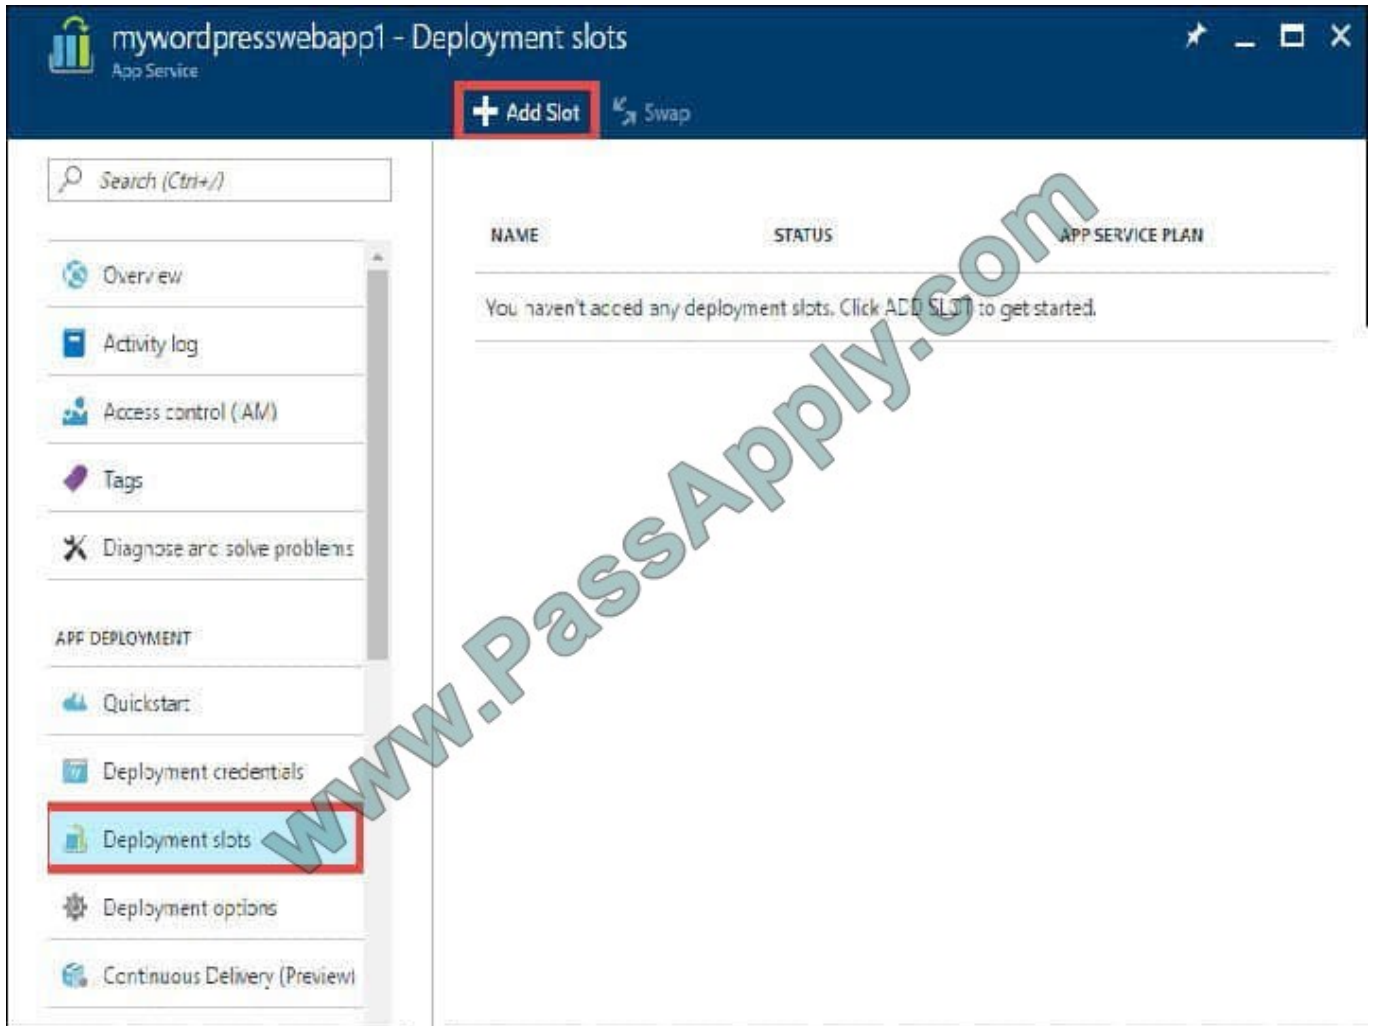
mywordpresswebapp1 - Deployment slots
App Service

Add Slot
Swap

Search (Ctrl+/)

Overview
Activity log
Access control (IAM)
Tags
Diagnose and solve problems

APP DEPLOYMENT
Quickstart
Deployment credentials
Deployment slots
Deployment options
Continuous Delivery (Preview)

| NAME | STATUS | APP SERVICE PLAN |
|---|---|---|
| You haven't added any deployment slots. Click ADD SLOT to get started. | | |

www.PassApply.com